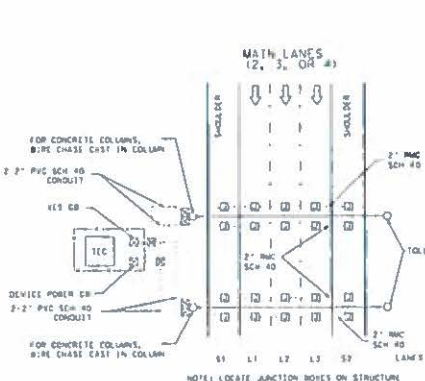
MAIN LANES
(2, 3, OR 4)

SHOULDER

SHOULDER

FOR CONCRETE COLUMNS, WIRE CHASE CAST IN COLUMN

2-2" PVC SCH 40 CONDUIT

VES GB

TCC

DC

DEVICE POWER CB

2-2" PVC SCH 40 CONDUIT

FOR CONCRETE COLUMNS, WIRE CHASE CAST IN COLUMN

2" RMC SCH 40

2" RMC SCH 40

TOL

2" RMC SCH 40

S1 L1 L2 L3 S2 LANES

NOTE: LOCATE JUNCTION BOXES ON STRUCTURE